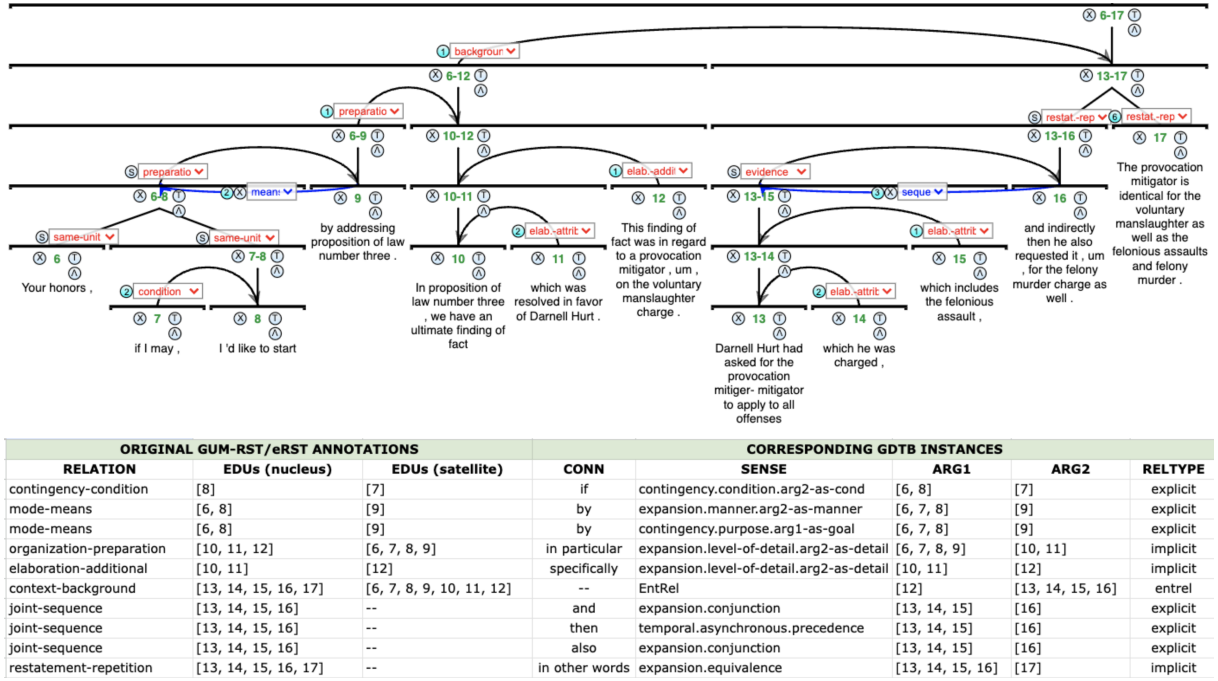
6-17
1 backgrou
6-12
13-17
1 preparatio
restat.-rep
6 restat.-rep
6-9
10-12
13-16
17
S preparatio
2 means
1 elab.-addi
S evidence
3 seque
The provocation mitigator is identical for the voluntary manslaughter as well as the felonious assaults and felony murder .
6-8
9
10-11
12
13-15
16
by addressing proposition of law number three .
This finding of fact was in regard to a provocation mitigator , um , on the voluntary manslaughter charge .
and indirectly then he also requested it , um , for the felony murder charge as well .
S same-unit
S same-unit
2 elab.-attrit
1 elab.-attrit
6
7-8
10
11
13-14
15
Your honors ,
In proposition of law number three , we have an ultimate finding of fact
which was resolved in favor of Darnell Hurt .
which includes the felonious assault ,
2 condition
2 elab.-attrit
7
8
13
14
if I may ,
I 'd like to start
Darnell Hurt had asked for the provocation mitiger- mitigator to apply to all offenses
which he was charged ,

| ORIGINAL GUM-RST/eRST ANNOTATIONS | | | CORRESPONDING GDTB INSTANCES | | | | |
|---|---|---|---|---|---|---|---|
| RELATION | EDUs (nucleus) | EDUs (satellite) | CONN | SENSE | ARG1 | ARG2 | RELTYPE |
| contingency-condition | [8] | [7] | if | contingency.condition.arg2-as-cond | [6, 8] | [7] | explicit |
| mode-means | [6, 8] | [9] | by | expansion.manner.arg2-as-manner | [6, 7, 8] | [9] | explicit |
| mode-means | [6, 8] | [9] | by | contingency.purpose.arg1-as-goal | [6, 7, 8] | [9] | explicit |
| organization-preparation | [10, 11, 12] | [6, 7, 8, 9] | in particular | expansion.level-of-detail.arg2-as-detail | [6, 7, 8, 9] | [10, 11] | implicit |
| elaboration-additional | [10, 11] | [12] | specifically | expansion.level-of-detail.arg2-as-detail | [10, 11] | [12] | implicit |
| context-background | [13, 14, 15, 16, 17] | [6, 7, 8, 9, 10, 11, 12] | -- | EntRel | [12] | [13, 14, 15, 16] | entrel |
| joint-sequence | [13, 14, 15, 16] | -- | and | expansion.conjunction | [13, 14, 15] | [16] | explicit |
| joint-sequence | [13, 14, 15, 16] | -- | then | temporal.asynchronous.precedence | [13, 14, 15] | [16] | explicit |
| joint-sequence | [13, 14, 15, 16] | -- | also | expansion.conjunction | [13, 14, 15] | [16] | explicit |
| restatement-repetition | [13, 14, 15, 16, 17] | -- | in other words | expansion.equivalence | [13, 14, 15, 16] | [17] | implicit |